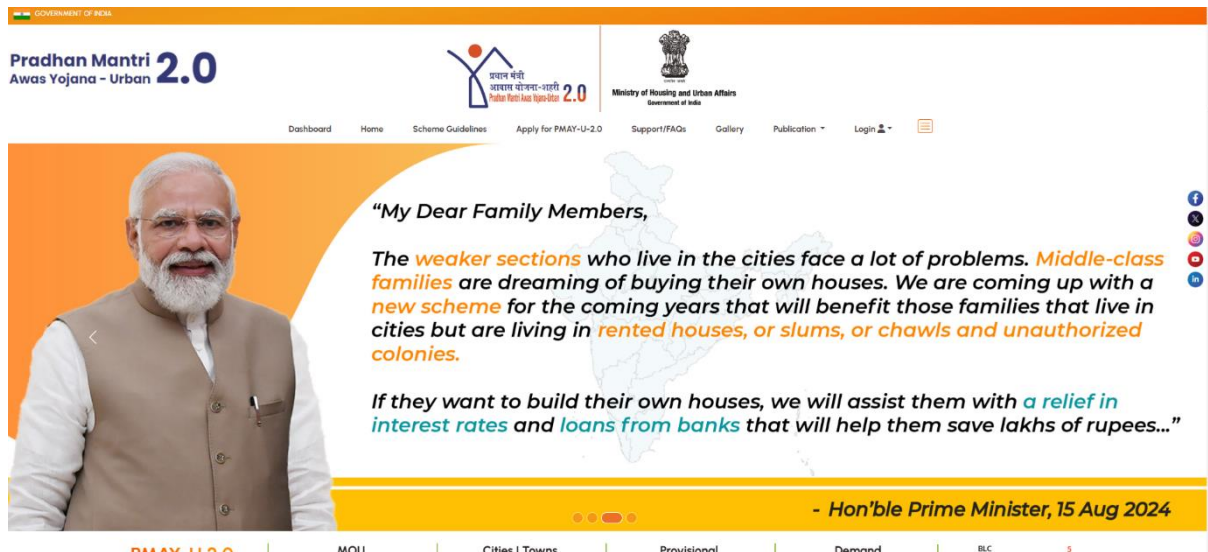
GOVERNMENT OF INDIA

Pradhan Mantri
Awas Yojana - Urban 2.0

प्रधान मंत्री
आवास योजना-शहरी 2.0
Pradhan Mantri Awas Yojana-Urban

Ministry of Housing and Urban Affairs
Government of India

Dashboard Home Scheme Guidelines Apply for PMAY-U-2.0 Support/FAQs Gallery Publication Login

"My Dear Family Members,

The weaker sections who live in the cities face a lot of problems. Middle-class families are dreaming of buying their own houses. We are coming up with a new scheme for the coming years that will benefit those families that live in cities but are living in rented houses, or slums, or chawls and unauthorized colonies.

If they want to build their own houses, we will assist them with a relief in interest rates and loans from banks that will help them save lakhs of rupees..."

- Hon'ble Prime Minister, 15 Aug 2024

PMAY-U 2.0 MOU Cities | Towns Provisional Demand BLC 5